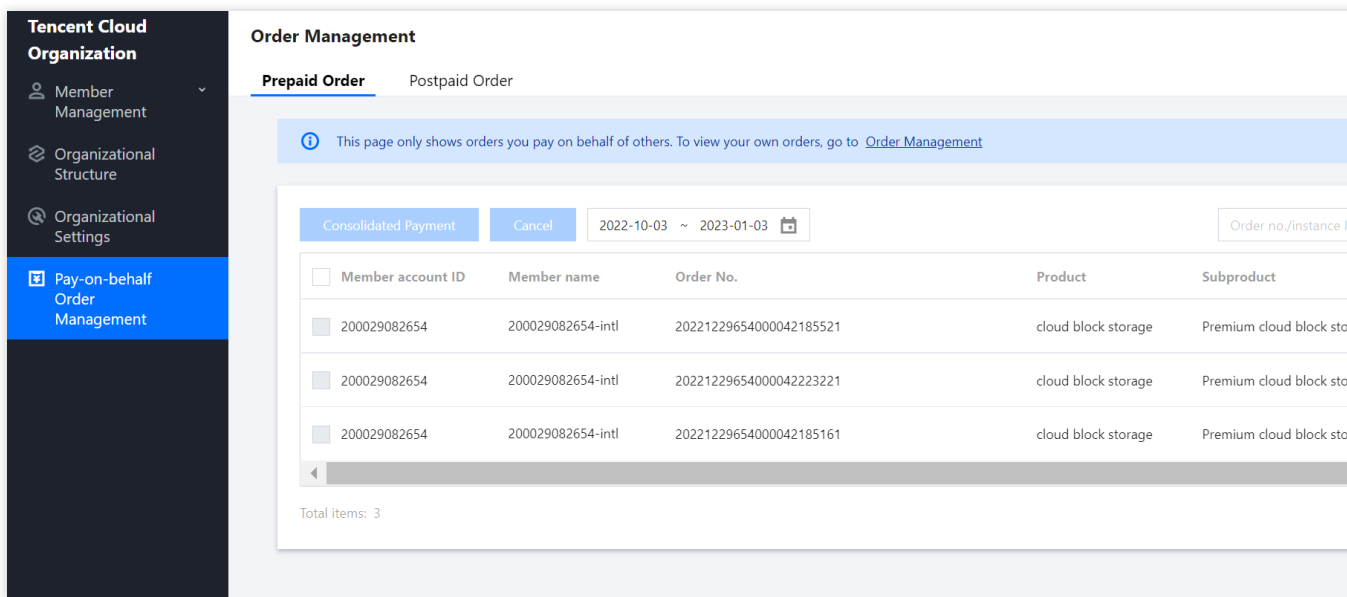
Tencent Cloud Organization

Member Management

Organizational Structure

Organizational Settings

Pay-on-behalf Order Management

Order Management

Prepaid Order Postpaid Order

This page only shows orders you pay on behalf of others. To view your own orders, go to Order Management

Consolidated Payment Cancel 2022-10-03 ~ 2023-01-03

Order no./instance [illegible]

| Member account ID | Member name | Order No. | Product | Subproduct |
|---|---|---|---|---|
| 200029082654 | 200029082654-intl | 20221229654000042185521 | cloud block storage | Premium cloud block sto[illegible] |
| 200029082654 | 200029082654-intl | 20221229654000042223221 | cloud block storage | Premium cloud block sto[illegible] |
| 200029082654 | 200029082654-intl | 20221229654000042185161 | cloud block storage | Premium cloud block sto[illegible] |

Total items: 3